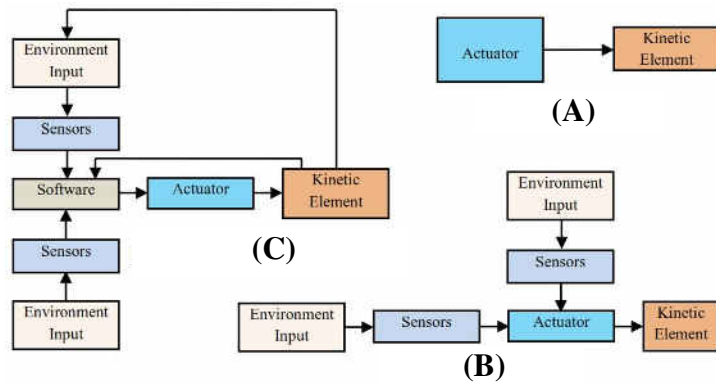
Environment Input

Sensors

Software

Actuator

Kinetic Element

Sensors

Environment Input

(C)

Actuator

Kinetic Element

(A)

Environment Input

Sensors

Environment Input

Sensors

Actuator

Kinetic Element

(B)